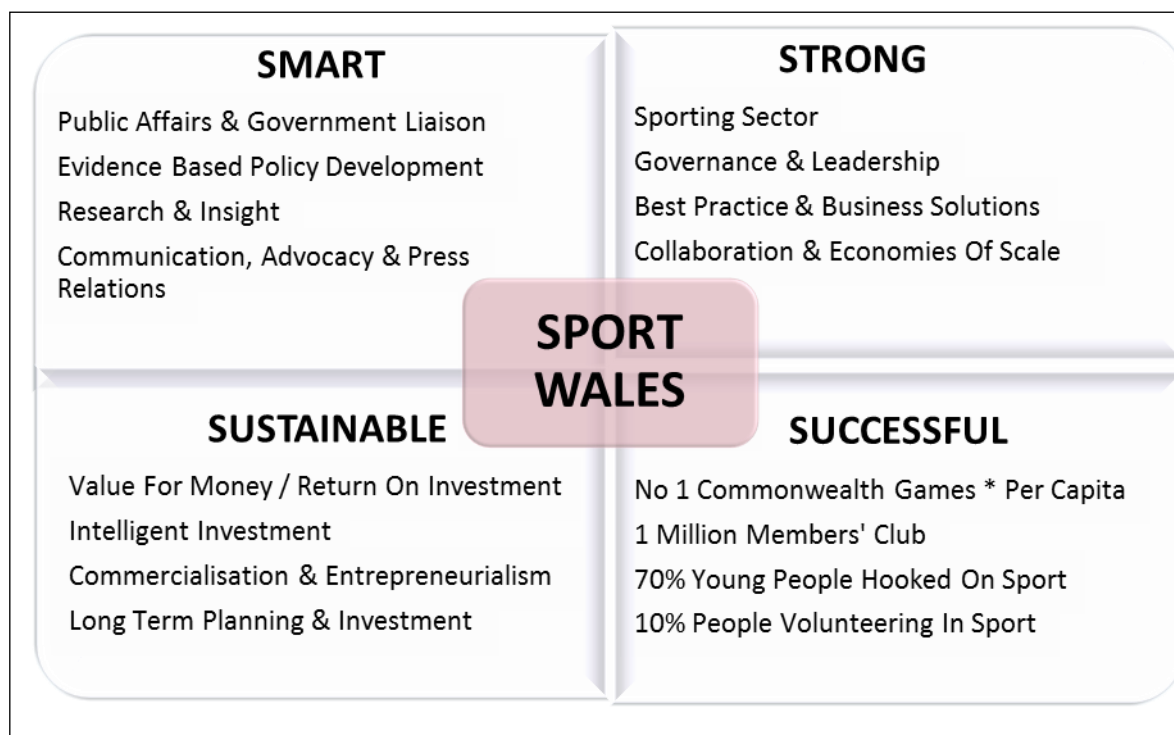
SMART

Public Affairs & Government Liaison

Evidence Based Policy Development

Research & Insight

Communication, Advocacy & Press Relations

STRONG

Sporting Sector

Governance & Leadership

Best Practice & Business Solutions

Collaboration & Economies Of Scale

SPORT WALES

SUSTAINABLE

Value For Money / Return On Investment

Intelligent Investment

Commercialisation & Entrepreneurialism

Long Term Planning & Investment

SUCCESSFUL

No 1 Commonwealth Games * Per Capita

1 Million Members' Club

70% Young People Hooked On Sport

10% People Volunteering In Sport